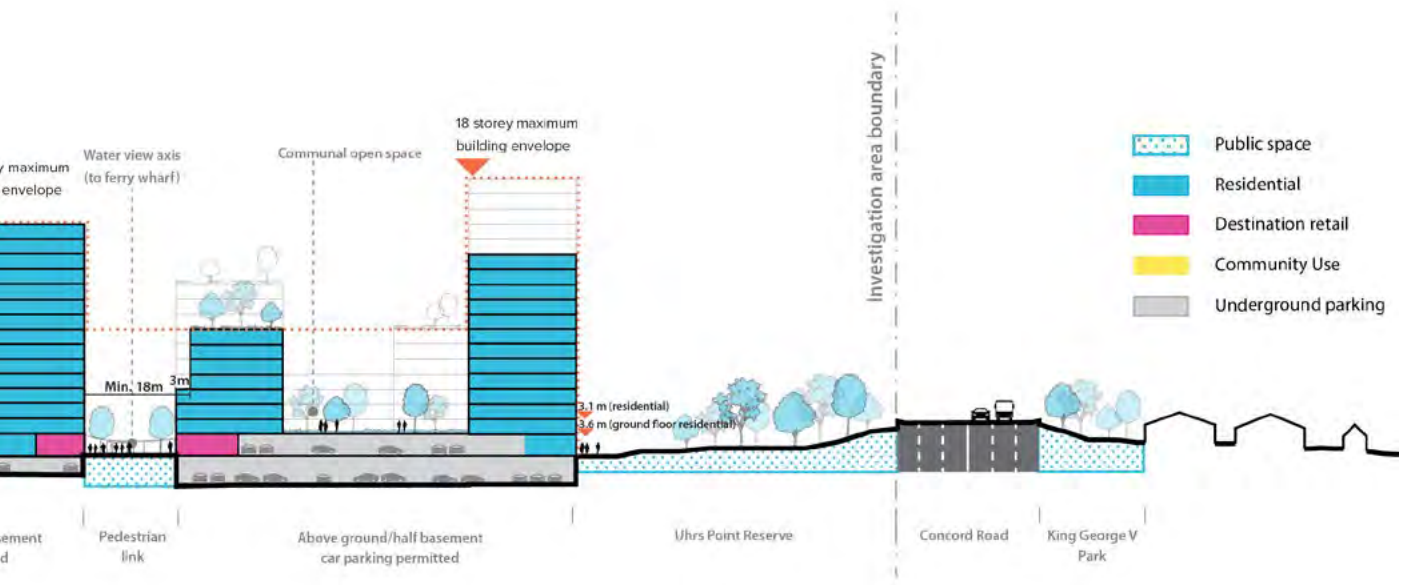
y maximum
envelope

Water view axis
(to ferry wharf)

Communal open space

18 storey maximum
building envelope

Investigation area boundary

Public space
Residential
Destination retail
Community Use
Underground parking

Min. 18m
3m

3.1 m (residential)
3.6 m (ground floor residential)

sement
d

Pedestrian
link

Above ground/half basement
car parking permitted

Uhrs Point Reserve

Concord Road

King George V
Park